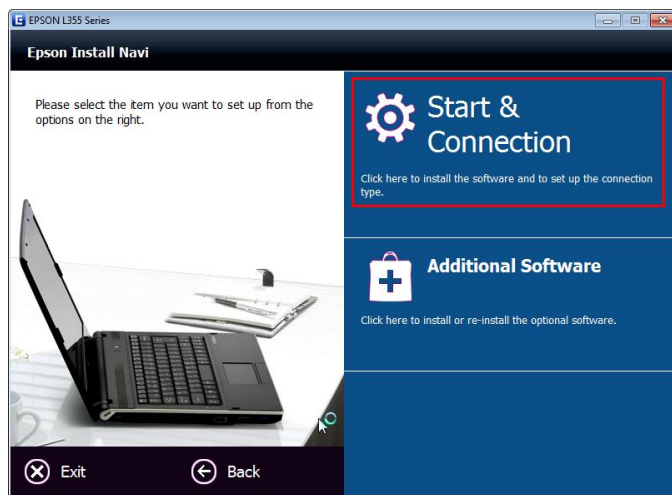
EPSON L355 Series

Epson Install Navi

Please select the item you want to set up from the options on the right.

Start & Connection

Click here to install the software and to set up the connection type.

Additional Software

Click here to install or re-install the optional software.

Exit

Back